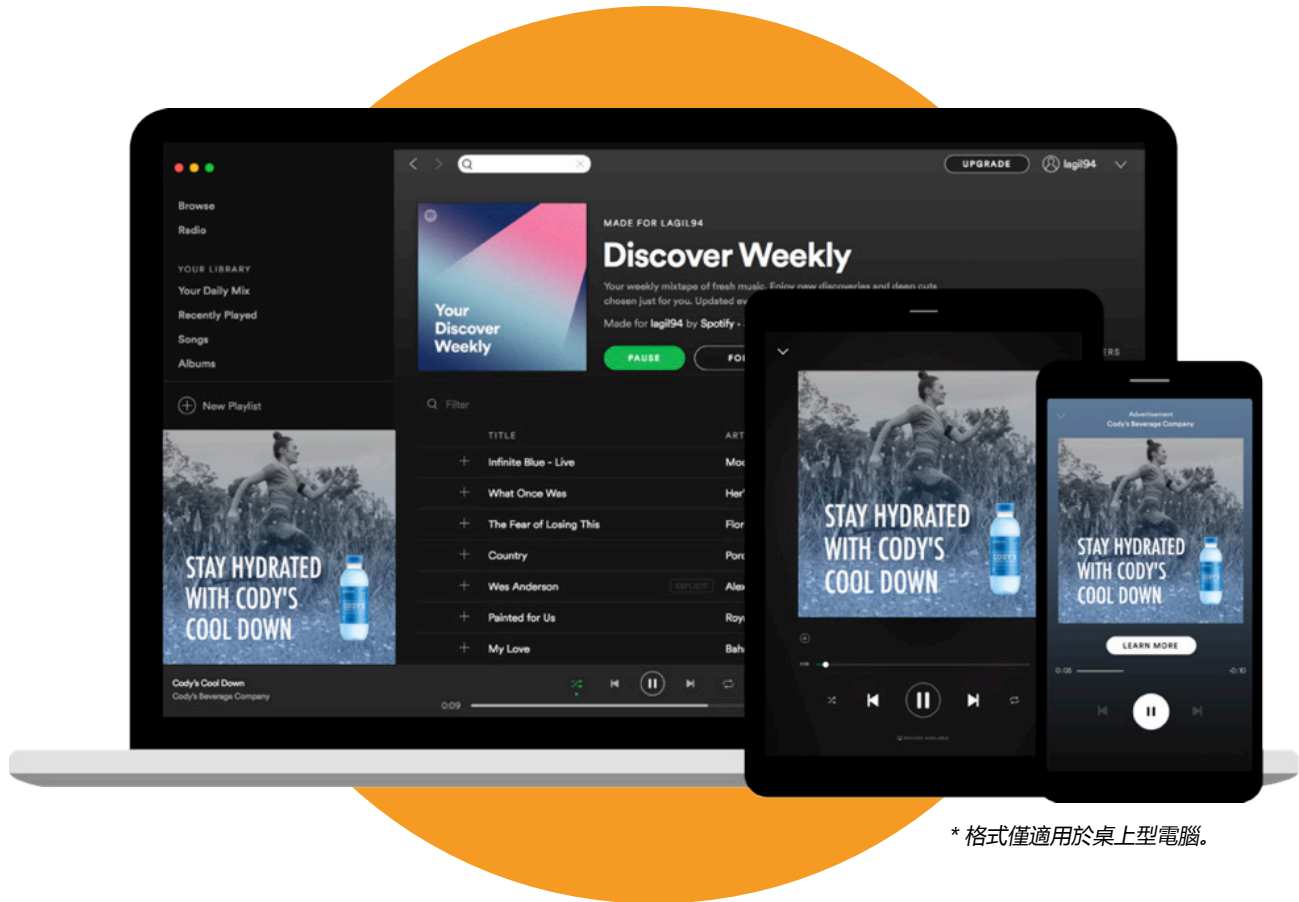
Browse
Radio

YOUR LIBRARY
Your Daily Mix
Recently Played
Songs
Albums

New Playlist

STAY HYDRATED WITH CODY'S COOL DOWN

Cody's Cool Down
Cody's Beverage Company

UPGRADE
lagil94

Your Discover Weekly

MADE FOR LAGIL94
Discover Weekly
Your weekly mixtape of fresh music. Enjoy new discoveries and deep cuts chosen just for you. Updated ev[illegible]
Made for lagil94 by Spotify · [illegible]

PAUSE
FO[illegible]

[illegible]ERS

Filter

TITLE
ART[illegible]

| | TITLE | ART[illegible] |
|---|---|---|
| + | Infinite Blue - Live | Mo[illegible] |
| + | What Once Was | Her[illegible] |
| + | The Fear of Losing This | Flor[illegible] |
| + | Country | Porc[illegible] |
| + | Wes Anderson EXPLICIT | Alex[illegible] |
| + | Painted for Us | Roy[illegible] |
| + | My Love | Bah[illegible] |

0:09

STAY HYDRATED WITH CODY'S COOL DOWN

Advertisement
Cody's Beverage Company

STAY HYDRATED WITH CODY'S COOL DOWN

LEARN MORE

0:05
-0:10

* 格式僅適用於桌上型電腦。